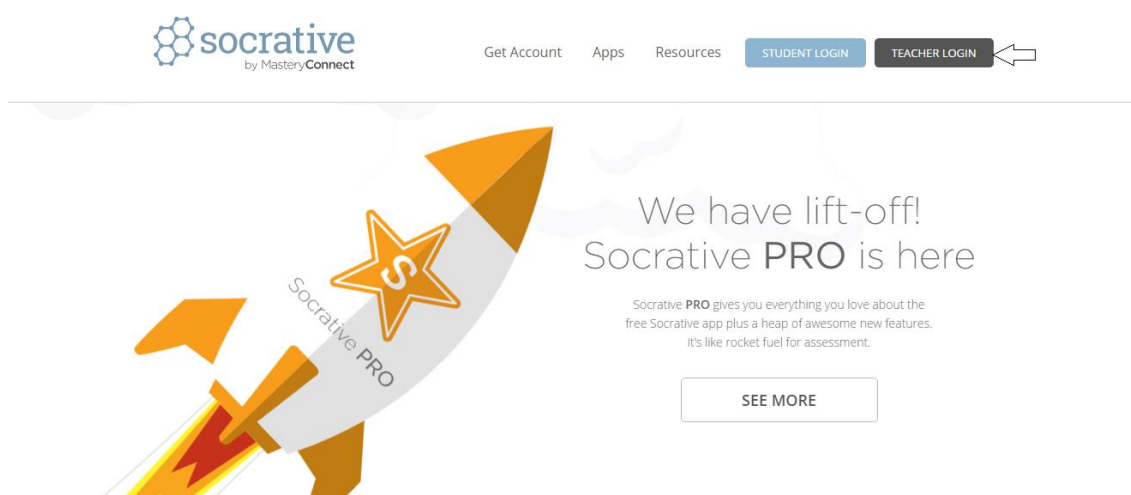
socrative
by MasteryConnect

Get Account Apps Resources STUDENT LOGIN TEACHER LOGIN

Socrative PRO

S

We have lift-off!
Socrative PRO is here

Socrative PRO gives you everything you love about the free Socrative app plus a heap of awesome new features. It's like rocket fuel for assessment.

SEE MORE